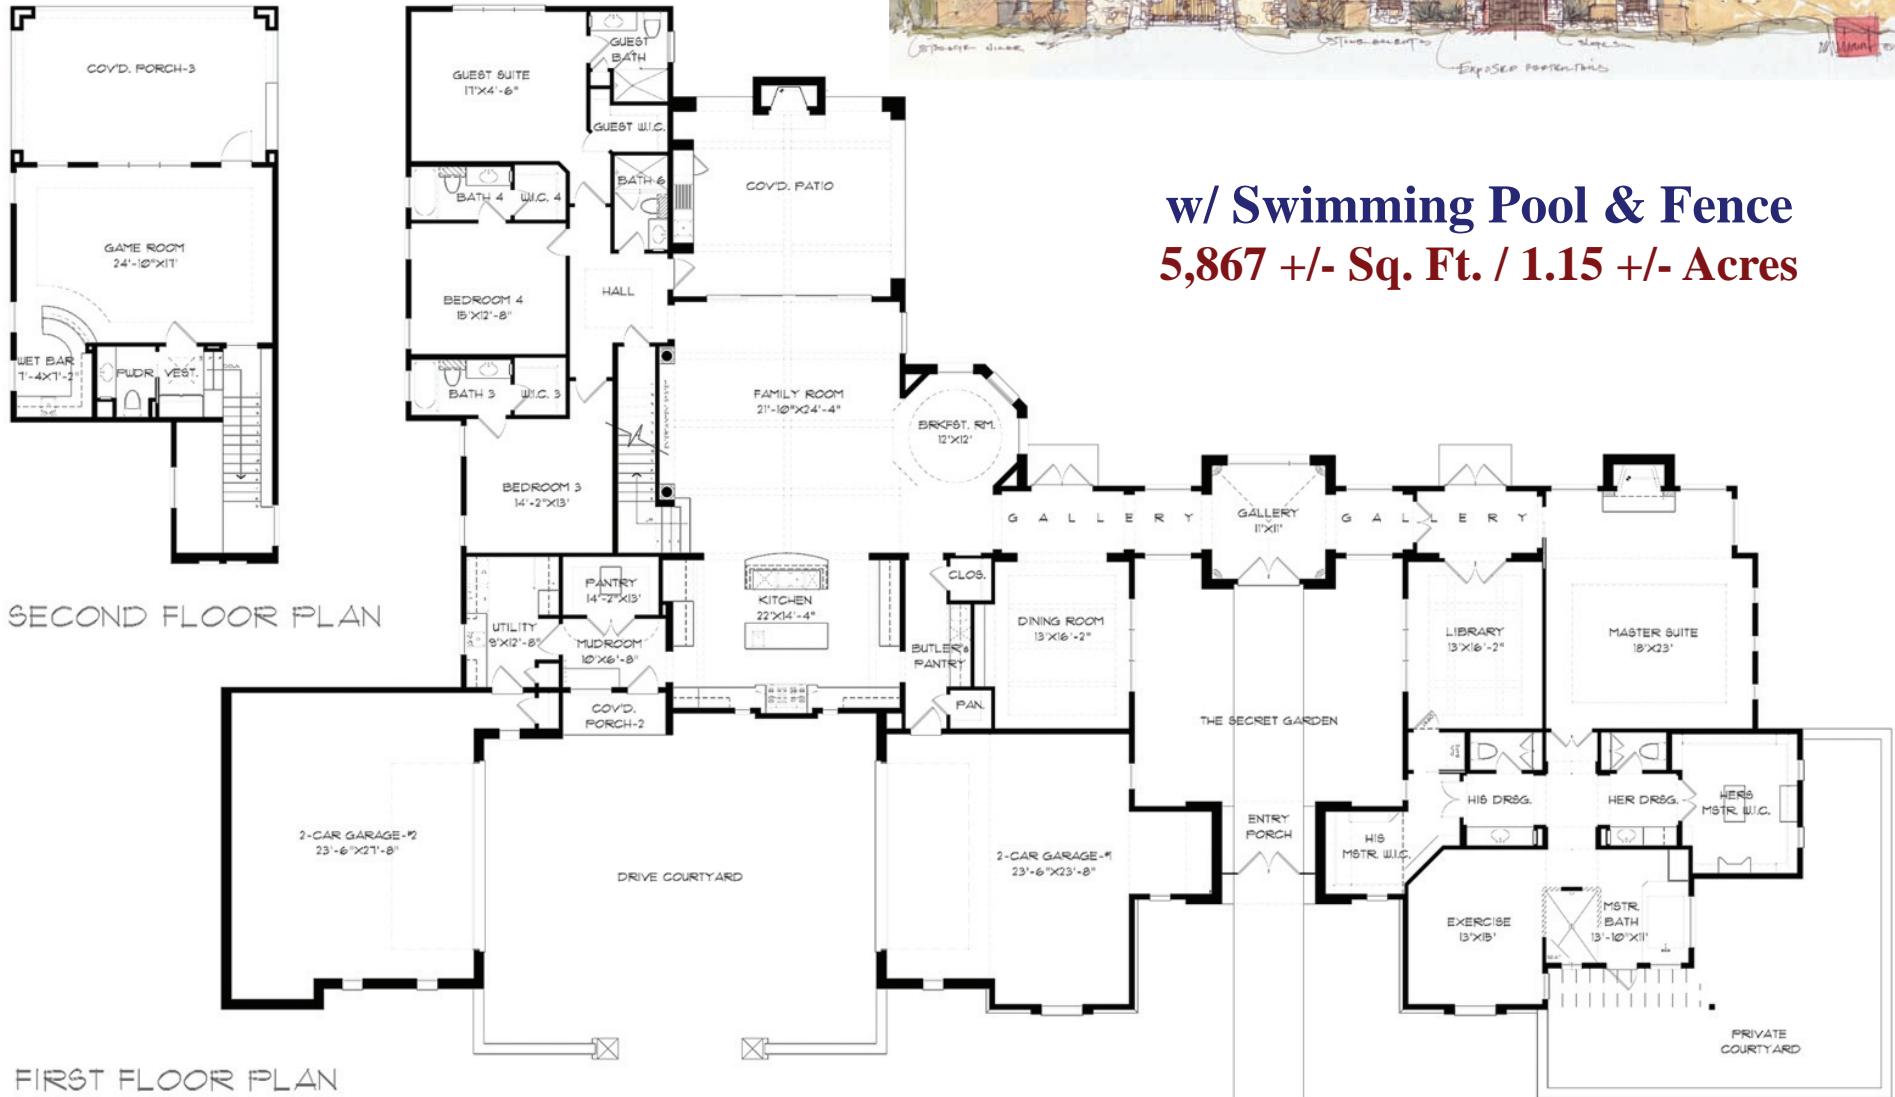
STONE VENEER  STONE BALCONY  SLOPES  EXPOSED POST-RAFTERS

w/ Swimming Pool & Fence
5,867 +/- Sq. Ft. / 1.15 +/- Acres

COV'D. PORCH-3

GAME ROOM
24'-10"X17'

WET BAR
7'-4X7'-2"

PWDR.

VEST.

SECOND FLOOR PLAN

GUEST SUITE
17'X4'-6"

GUEST BATH

GUEST W.I.C.

BATH 4

W.I.C. 4

BATH 6

COV'D. PATIO

HALL

BEDROOM 4
15'X12'-8"

BATH 3

W.I.C. 3

FAMILY ROOM
21'-10"X24'-4"

BRKFST. RM.
12'X12'

BEDROOM 3
14'-2"X13'

G A L L E R Y

GALLERY
11'X11'

G A L L E R Y

PANTRY
14'-2"X13'

KITCHEN
22'X14'-4"

CLOS.

UTILITY
8'X12'-8"

MUDROOM
10'X6'-8"

BUTLER'S PANTRY

DINING ROOM
13'X16'-2"

LIBRARY
13'X16'-2"

MASTER SUITE
18'X23'

COV'D. PORCH-2

PAN.

THE SECRET GARDEN

HIS DRSG.

HER DRSG.

HERS MSTR. W.I.C.

2-CAR GARAGE-#2
23'-6"X27'-8"

DRIVE COURTYARD

2-CAR GARAGE-#1
23'-6"X23'-8"

ENTRY PORCH

HIS MSTR. W.I.C.

EXERCISE
13'X15'

MSTR. BATH
13'-10"X11'

PRIVATE COURTYARD

FIRST FLOOR PLAN